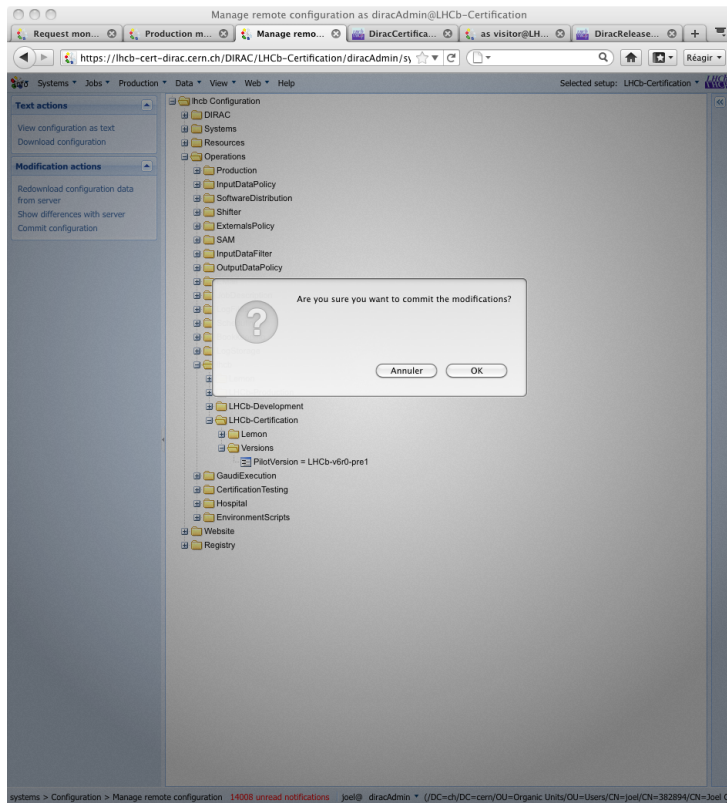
Manage remote configuration as diracAdmin@LHCb-Certification

Request mon... | Production m... | Manage remo... | DiracCertifica... | as visitor@LH... | DiracRelease... | +

https://lhcb-cert-dirac.cern.ch/DIRAC/LHCb-Certification/diracAdmin/sy

Réagir

Systems Jobs Production Data View Web Help

Selected setup: LHCb-Certification

Text actions

View configuration as text
Download configuration

Modification actions

Redownload configuration data from server
Show differences with server
Commit configuration

lhcb Configuration
DIRAC
Systems
Resources
Operations
Production
InputDataPolicy
SoftwareDistribution
Shifter
ExternalsPolicy
SAM
InputDataFilter
OutputDataPolicy

Are you sure you want to commit the modifications?

Annuler
OK

LHCb-Development
LHCb-Certification
Lemon
Versions
PilotVersion = LHCb-v6r0-pre1
GaudiExecution
CertificationTesting
Hospital
EnvironmentScripts
Website
Registry

systems > Configuration > Manage remote configuration 14008 unread notifications joel@ diracAdmin (/DC=ch/DC=cern/OU=Organic Units/OU=Users/CN=joel/CN=382894/CN=Joel C